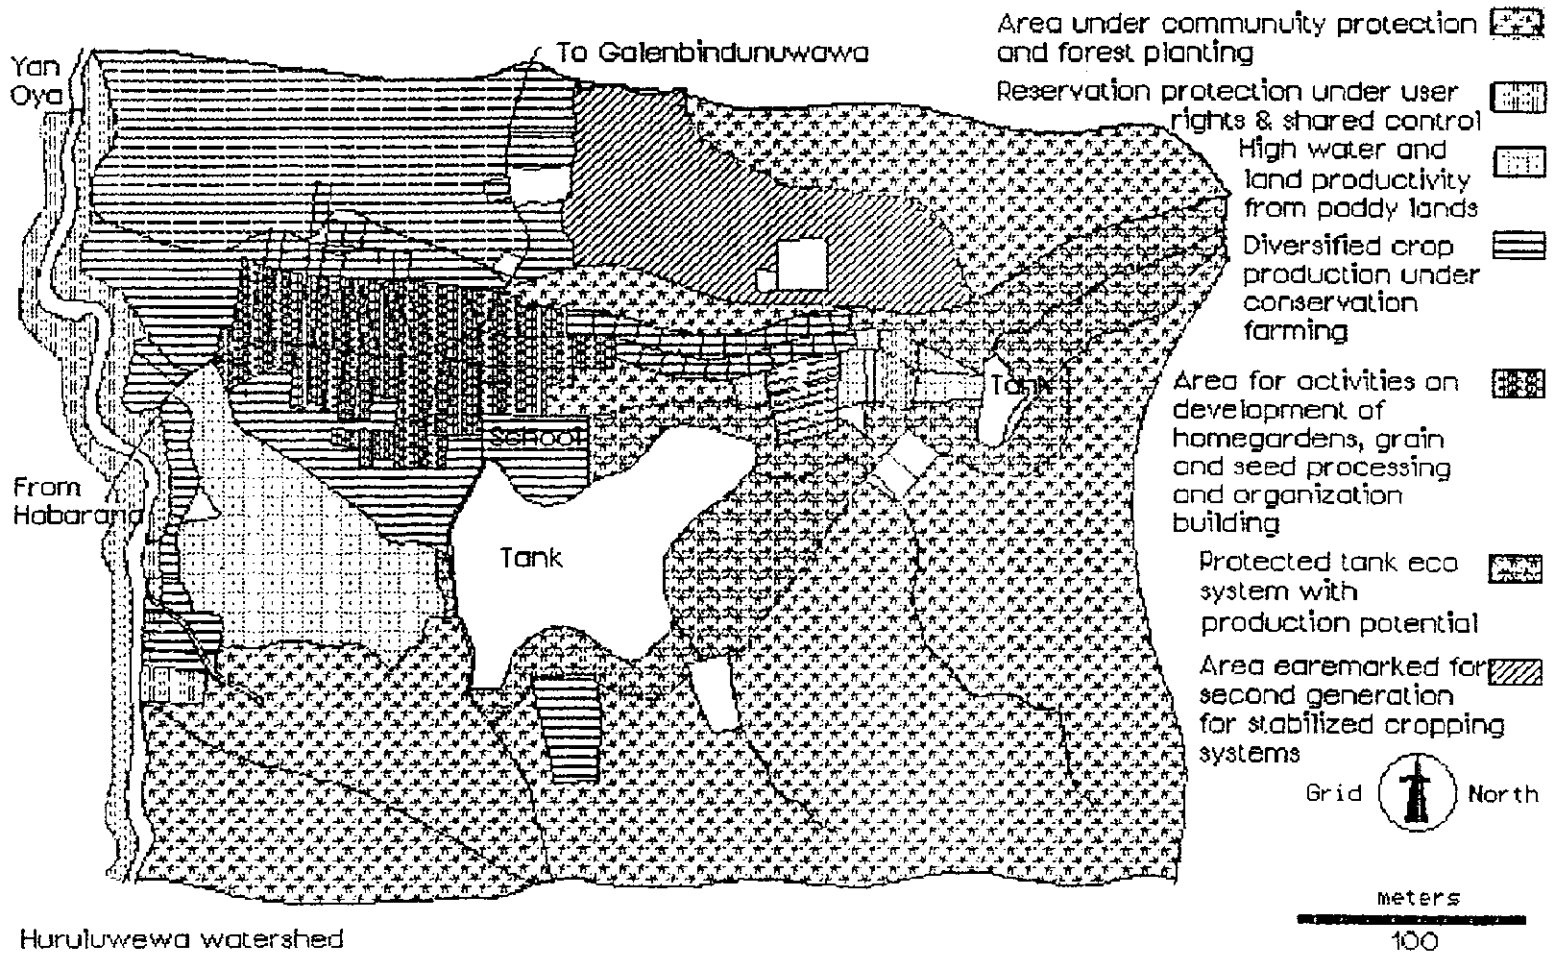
Yan Oya

To Galenbindunuwawa

Tank

School

From Habarana

Tank

Area under community protection and forest planting

Reservation protection under user rights & shared control

High water and land productivity from paddy lands

Diversified crop production under conservation farming

Area for activities on development of homegardens, grain and seed processing and organization building

Protected tank eco system with production potential

Area earemarked for second generation for stabilized cropping systems

Grid North

meters

100

Huruluwewa watershed